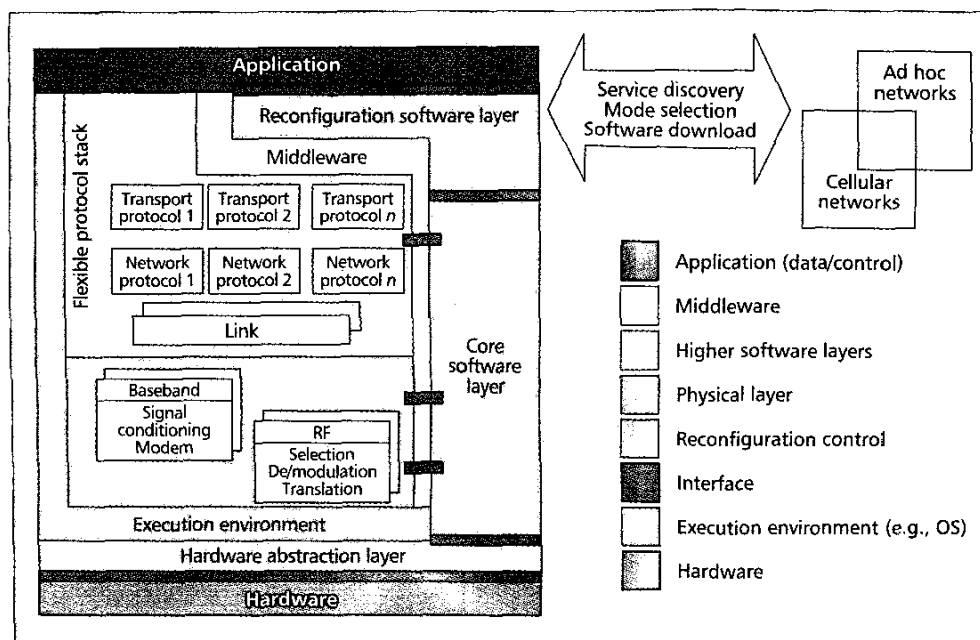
Application

Reconfiguration software layer

Middleware

Flexible protocol stack

Transport protocol 1

Transport protocol 2

Transport protocol $n$

Network protocol 1

Network protocol 2

Network protocol $n$

Link

Core software layer

Baseband
Signal conditioning
Modem

RF
Selection
De/modulation
Translation

Execution environment

Hardware abstraction layer

Hardware

Service discovery
Mode selection
Software download

Ad hoc networks

Cellular networks

Application (data/control)

Middleware

Higher software layers

Physical layer

Reconfiguration control

Interface

Execution environment (e.g., OS)

Hardware